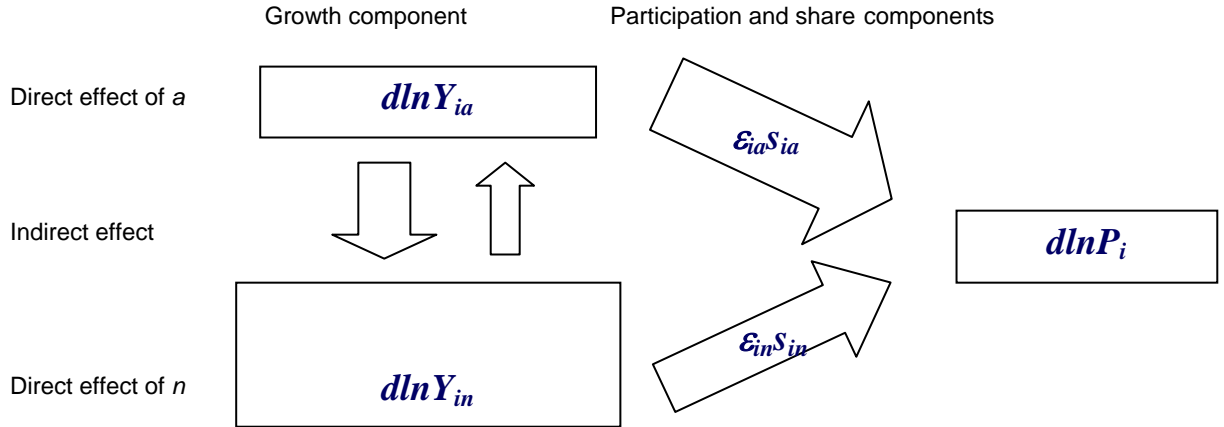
Growth component

Participation and share components

Direct effect of *a*

$dlnY_{ia}$

$\varepsilon_{ia}s_{ia}$

Indirect effect

$dlnP_i$

$\varepsilon_{in}s_{in}$

Direct effect of *n*

$dlnY_{in}$